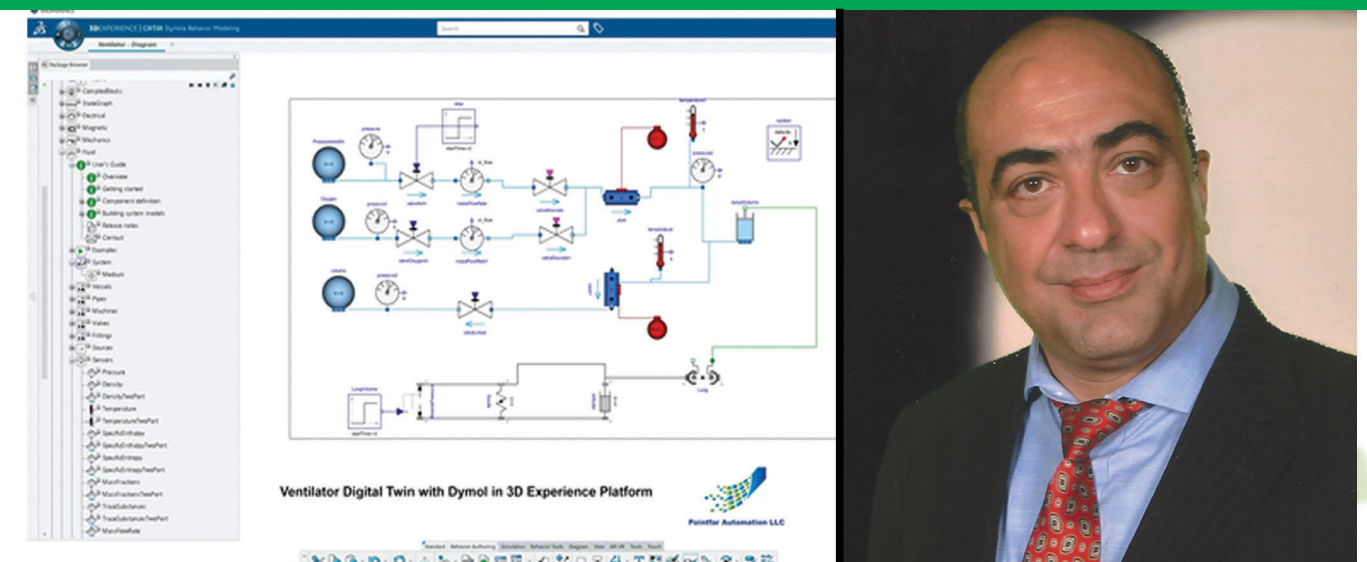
3DEXPERIENCE | CATIA Dymola Behavior Modeling

Search

Ventilator - Diagram

Package Browser

ComplexBlocks
StateGraph
Electrical
Magnetic
Mechanics
Fluid
User's Guide
Overview
Getting started
Component definition
Building system models
Release notes
Contact
Examples
System
Medium
Vessels
Pipes
Machines
Valves
Fittings
Sources
Sensors
Pressure
Density
DensityTwoPort
Temperature
TemperatureTwoPort
SpecificEnthalpy
SpecificEnthalpyTwoPort
SpecificEntropy
SpecificEntropyTwoPort
MassFractions
MassFractionsTwoPort
TraceSubstances
TraceSubstancesTwoPort
MassFlowRate

Ventilator Digital Twin with Dymol in 3D Experience Platform

Pointfar Automation LLC

Standard Behavior Authoring Simulation Behavior Tools Diagram View AR-VR Tools Touch